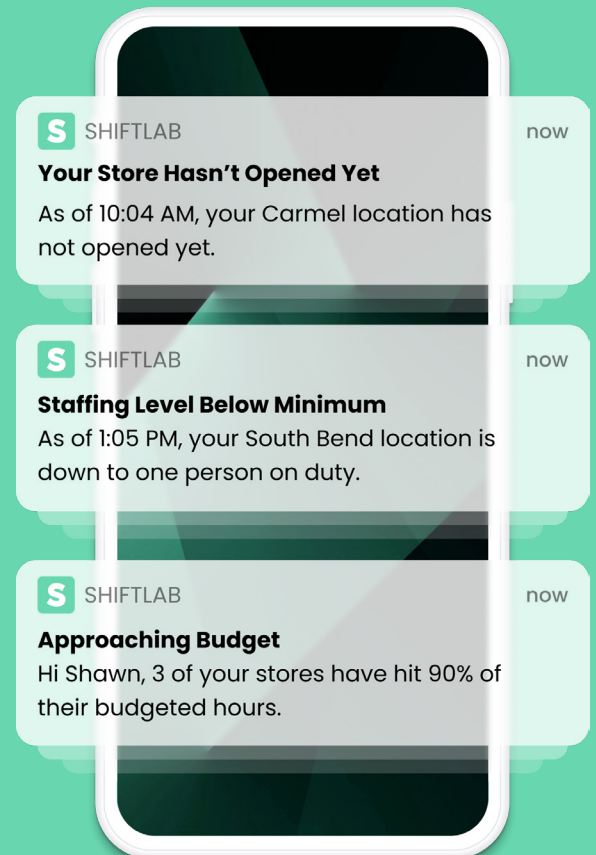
S SHIFTLAB now

Your Store Hasn't Opened Yet

As of 10:04 AM, your Carmel location has not opened yet.

S SHIFTLAB now

Staffing Level Below Minimum

As of 1:05 PM, your South Bend location is down to one person on duty.

S SHIFTLAB now

Approaching Budget

Hi Shawn, 3 of your stores have hit 90% of their budgeted hours.